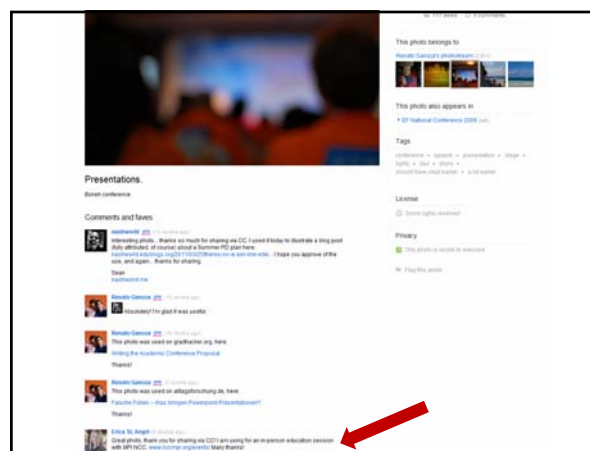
This photo belongs to

Renato Ganoza's photostream

This photo also appears in

EF National Conference 2009

Tags

License

Some rights reserved

Privacy

This photo is visible to everyone

Flag this photo

Presentations.

Bonn conference

Comments and faves

nashworld

Interesting photo... thanks so much for sharing via CC. I used it today to illustrate a blog post (fully attributed, of course) about a Summer PD plan here: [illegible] I hope you approve of the use, and again... thanks for sharing.

Sean
nashworld.me

Renato Ganoza

Absolutely! I'm glad it was useful.

Renato Ganoza

This photo was used on gradhacker.org, here:

Writing the Academic Conference Proposal

Thanks!

Renato Ganoza

This photo was used on alltagsforschung.de, here:

Falsche Folien – Was bringen Powerpoint-Präsentationen?

Thanks!

Erica St. Angel

Great photo, thank you for sharing via CC! I am using for an in-person education session with MPI NCC. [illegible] Many thanks!